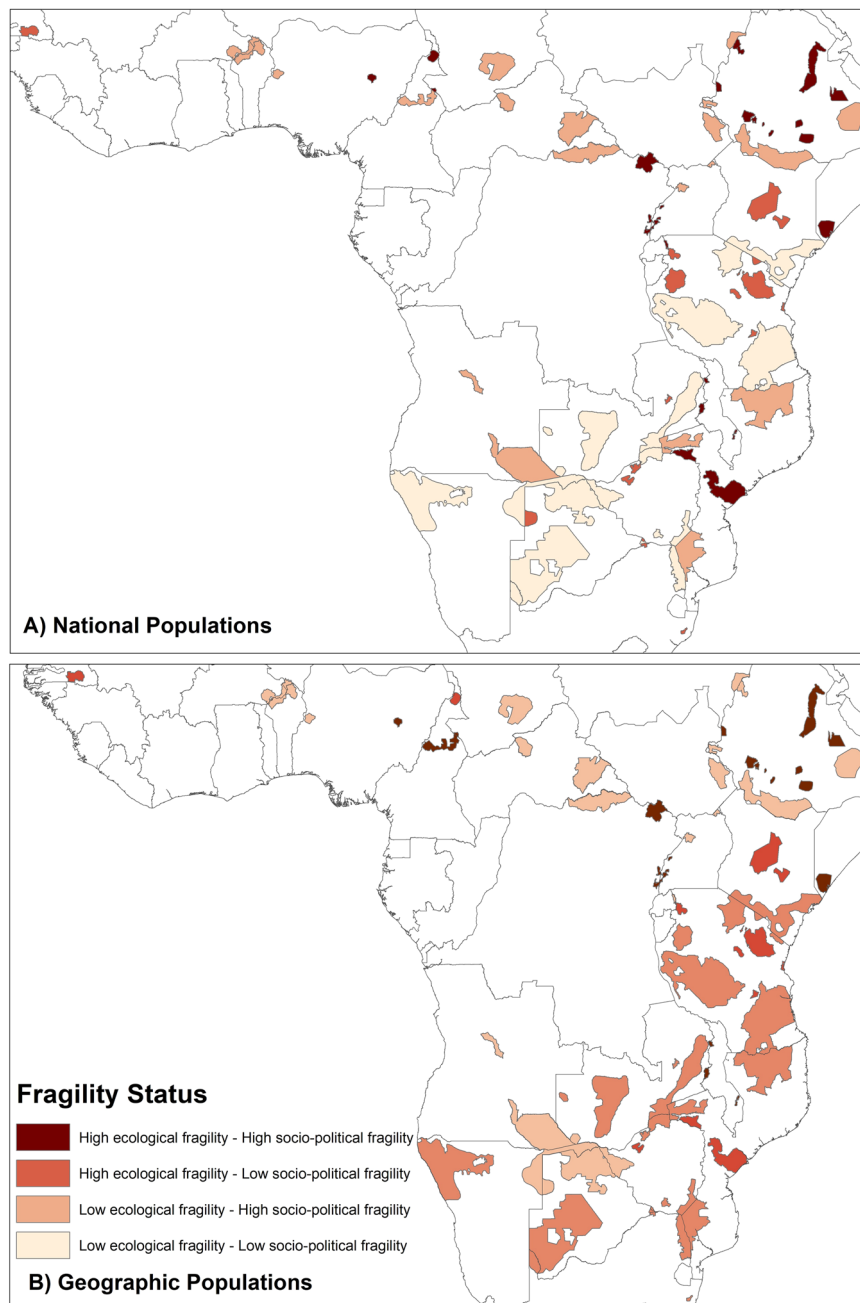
A) National Populations

Fragility Status

High ecological fragility - High socio-political fragility

High ecological fragility - Low socio-political fragility

Low ecological fragility - High socio-political fragility

Low ecological fragility - Low socio-political fragility

B) Geographic Populations